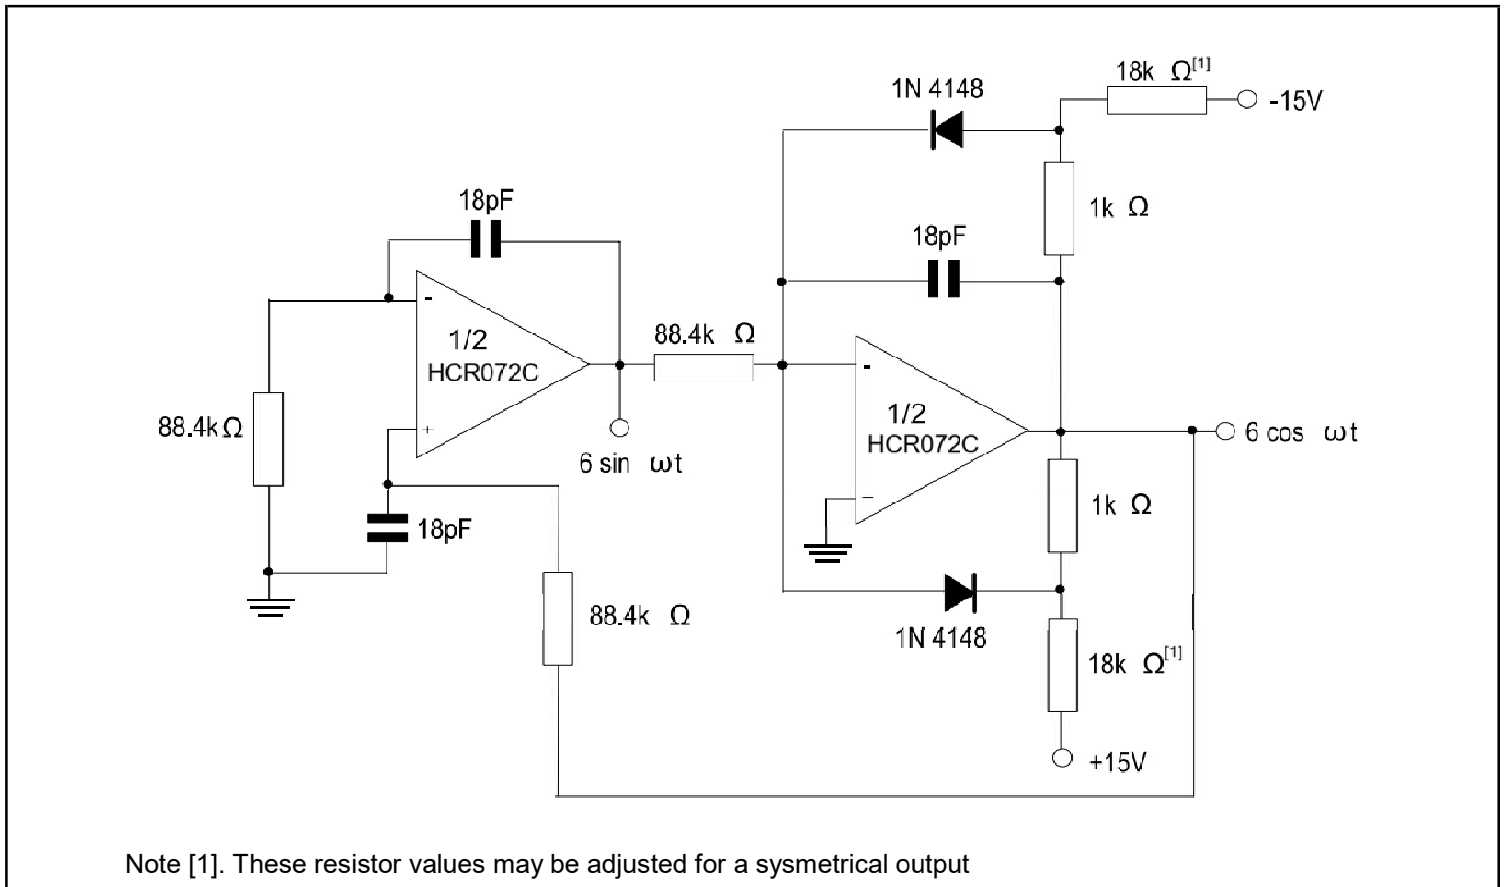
1N 4148

18k $\Omega^{[1]}$

-15V

1k $\Omega$

18pF

18pF

-

1/2
HCR072C

+

88.4k $\Omega$

-

1/2
HCR072C

-

6 cos $\omega$t

88.4k$\Omega$

6 sin $\omega$t

1k $\Omega$

18pF

88.4k $\Omega$

1N 4148

18k $\Omega^{[1]}$

+15V

Note [1]. These resistor values may be adjusted for a sysmetrical output